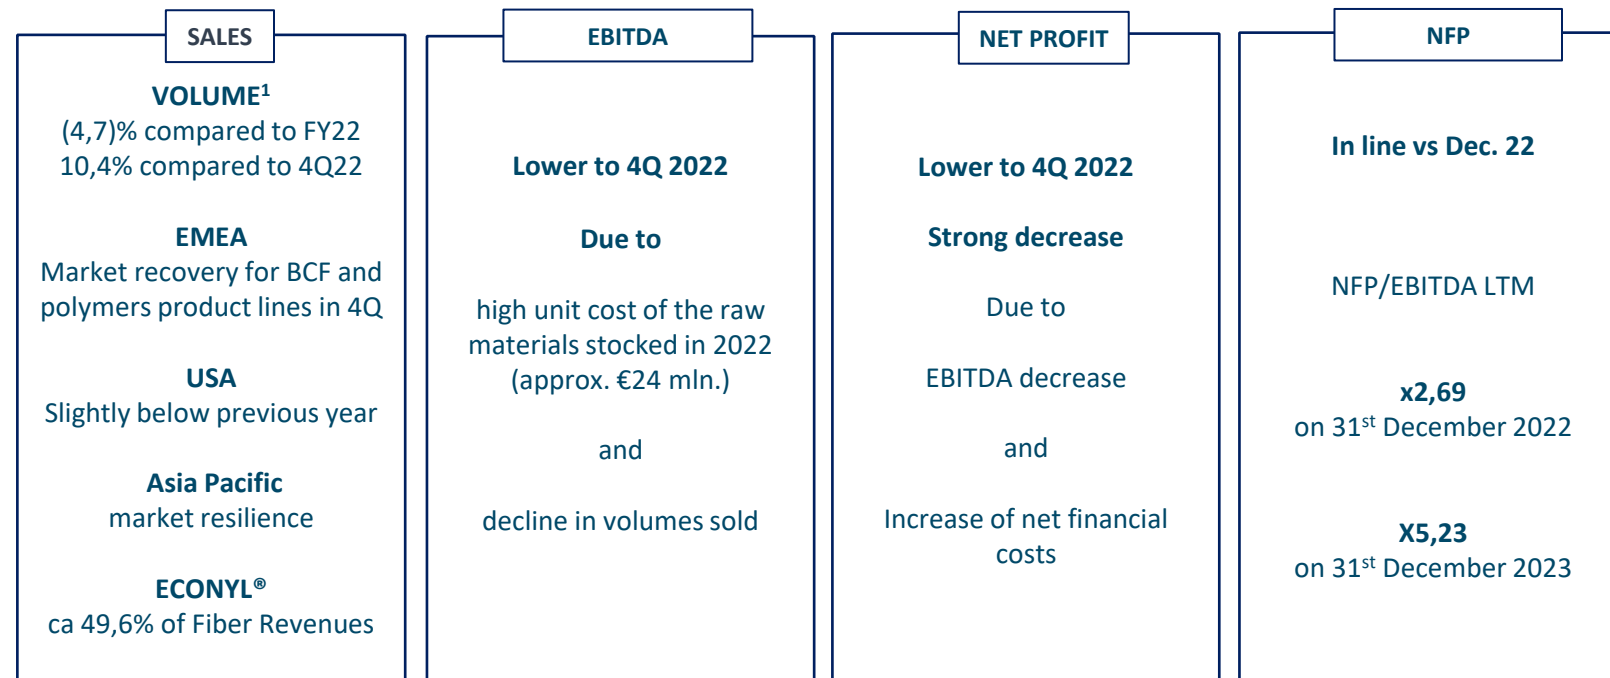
SALES

VOLUME$^1$
(4,7)% compared to FY22
10,4% compared to 4Q22

EMEA
Market recovery for BCF and polymers product lines in 4Q

USA
Slightly below previous year

Asia Pacific
market resilience

ECONYL®
ca 49,6% of Fiber Revenues

EBITDA

Lower to 4Q 2022

Due to

high unit cost of the raw materials stocked in 2022 (approx. €24 mln.)

and

decline in volumes sold

NET PROFIT

Lower to 4Q 2022

Strong decrease

Due to

EBITDA decrease

and

Increase of net financial costs

NFP

In line vs Dec. 22

NFP/EBITDA LTM

x2,69
on 31$^{st}$ December 2022

X5,23
on 31$^{st}$ December 2023